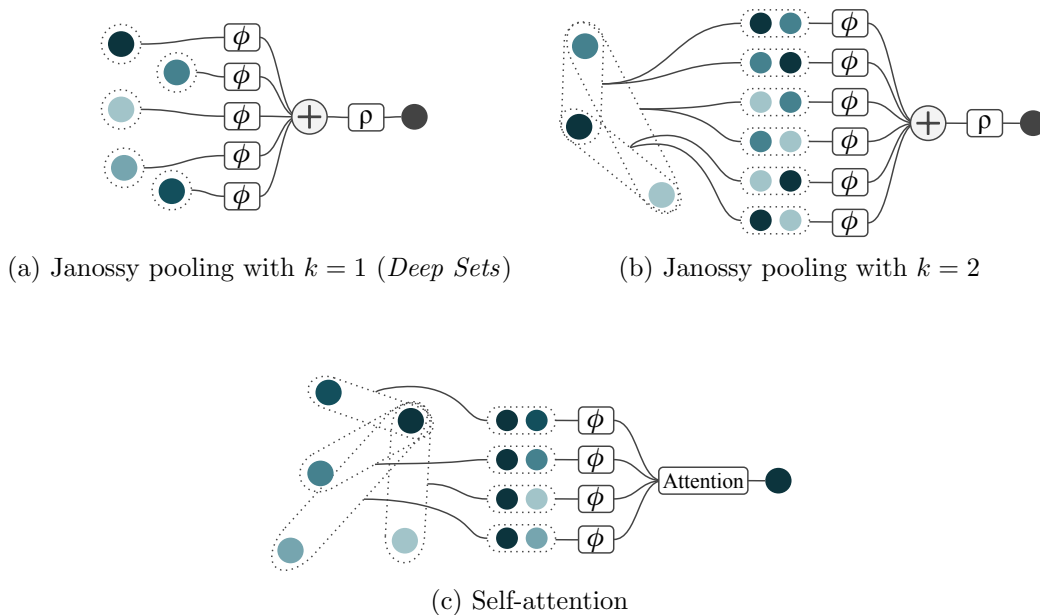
$\phi$
$\phi$
$\phi$
$\phi$
$\phi$
$+$
$\rho$

(a) Janossy pooling with $k = 1$ (*Deep Sets*)

$\phi$
$\phi$
$\phi$
$\phi$
$\phi$
$\phi$
$+$
$\rho$

(b) Janossy pooling with $k = 2$

$\phi$
$\phi$
$\phi$
$\phi$
Attention

(c) Self-attention